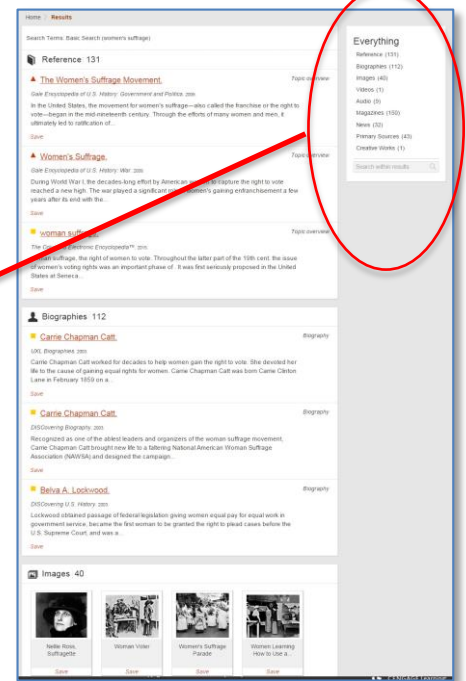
Home / Results

Search Terms: Basic Search (women's suffrage)

Reference 131

The Women's Suffrage Movement.

Topic overview

Gale Encyclopedia of U.S. History: Government and Politics. 2008

In the United States, the movement for women's suffrage—also called the franchise or the right to vote—began in the mid-nineteenth century. Through the efforts of many women and men, it ultimately led to ratification of...

Save

Women's Suffrage.

Topic overview

Gale Encyclopedia of U.S. History: War. 2008

During World War I, the decades-long effort by American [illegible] to capture the right to vote reached a new high. The war played a significant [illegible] women's gaining enfranchisement a few years after its end with the...

Save

woman suffrage

Topic overview

The Columbia Electronic Encyclopedia™. 2013

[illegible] suffrage, the right of women to vote. Throughout the latter part of the 19th cent. the issue of women's voting rights was an important phase of . It was first seriously proposed in the United States at Seneca...

Save

Everything

Reference (131)
Biographies (112)
Images (40)
Videos (1)
Audio (0)
Magazines (150)
News (33)
Primary Sources (43)
Creative Works (1)

Search within results

Biographies 112

Carrie Chapman Catt.

Biography

UXL Biographies. 2003

Carrie Chapman Catt worked for decades to help women gain the right to vote. She devoted her life to the cause of gaining equal rights for women. Carrie Chapman Catt was born Carrie Clinton Lane in February 1859 on a...

Save

Carrie Chapman Catt.

Biography

DISCovering Biography. 2003

Recognized as one of the ablest leaders and organizers of the woman suffrage movement, Carrie Chapman Catt brought new life to a faltering National American Woman Suffrage Association (NAWSA) and designed the campaign...

Save

Belva A. Lockwood.

Biography

DISCovering U.S. History. 2003

Lockwood obtained passage of federal legislation giving women equal pay for equal work in government service, became the first woman to be granted the right to plead cases before the U.S. Supreme Court, and was a...

Save

Images 40

Nellie Ross, Suffragette

Save

Woman Voter

Save

Women's Suffrage Parade

Save

Women Learning How to Use a...

Save